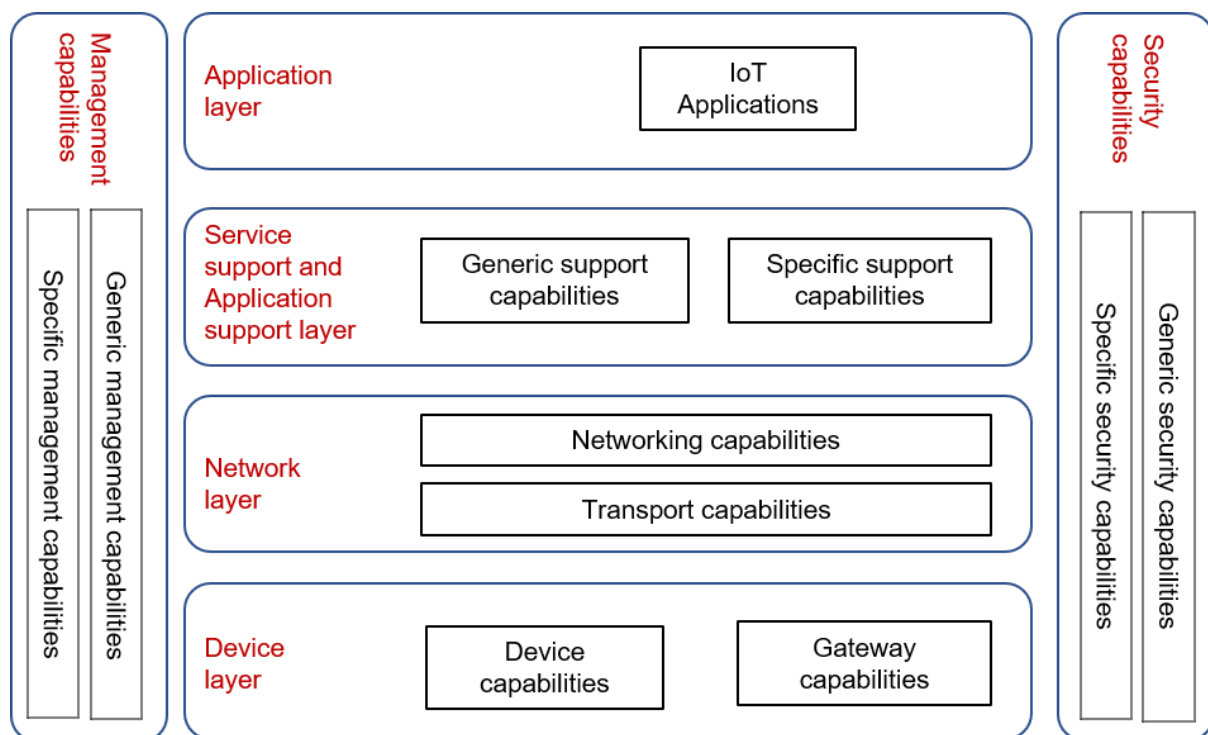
Management capabilities

Specific management capabilities

Generic management capabilities

Application layer

IoT Applications

Service support and Application support layer

Generic support capabilities

Specific support capabilities

Network layer

Networking capabilities

Transport capabilities

Device layer

Device capabilities

Gateway capabilities

Security capabilities

Specific security capabilities

Generic security capabilities